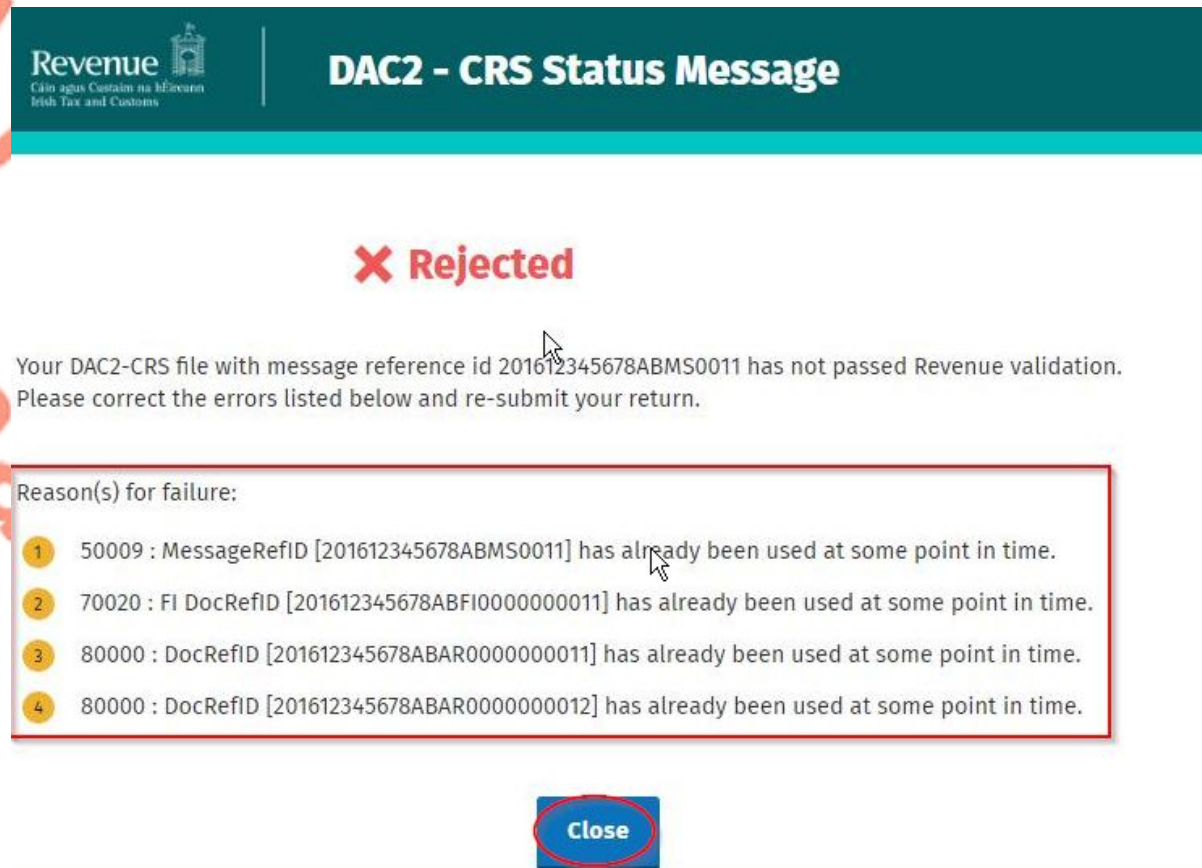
Revenue
Cáin agus Custaim na hÉireann
Irish Tax and Customs

DAC2 - CRS Status Message

✖ Rejected

Your DAC2-CRS file with message reference id 201612345678ABMS0011 has not passed Revenue validation. Please correct the errors listed below and re-submit your return.

Reason(s) for failure:

1 50009 : MessageRefID [201612345678ABMS0011] has already been used at some point in time.

2 70020 : FI DocRefID [201612345678ABFI0000000011] has already been used at some point in time.

3 80000 : DocRefID [201612345678ABAR0000000011] has already been used at some point in time.

4 80000 : DocRefID [201612345678ABAR0000000012] has already been used at some point in time.

Close